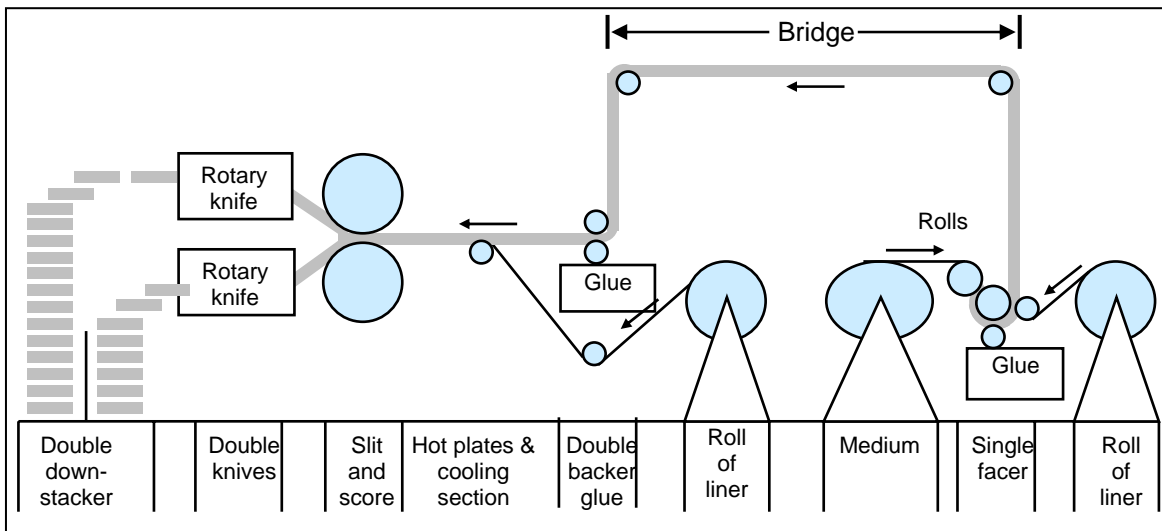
Bridge

Rotary knife

Rotary knife

Rolls

Glue

Glue

| Double down-stacker | | Double knives | | Slit and score | Hot plates & cooling section | Double backer glue | Roll of liner | | Medium | | Single facer | | Roll of liner |
|---|---|---|---|---|---|---|---|---|---|---|---|---|---|